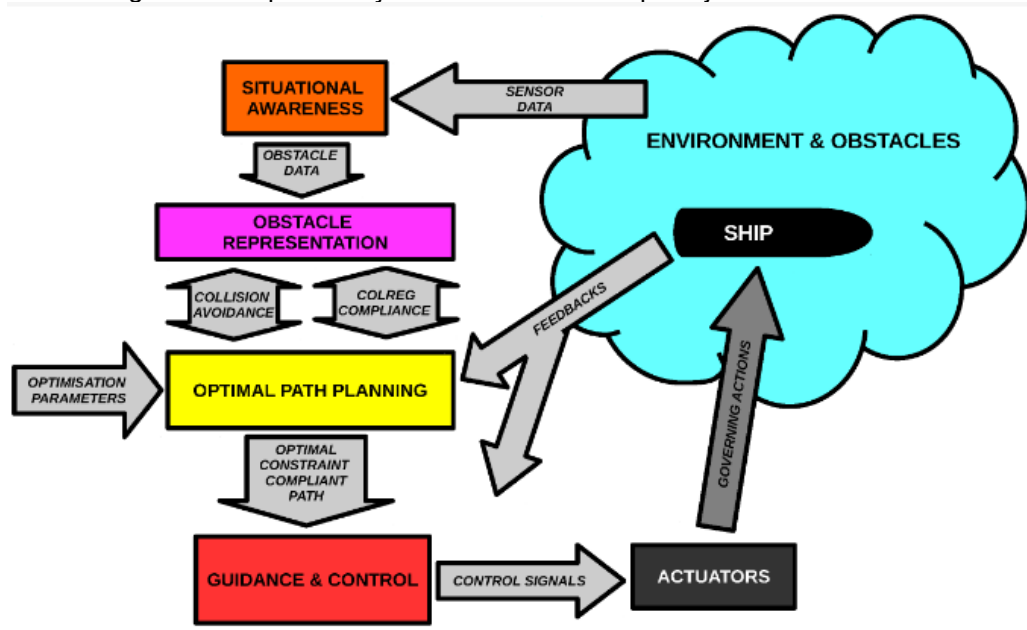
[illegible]

SITUATIONAL AWARENESS

SENSOR DATA

ENVIRONMENT & OBSTACLES

OBSTACLE DATA

OBSTACLE REPRESENTATION

SHIP

COLLISION AVOIDANCE

COLREG COMPLIANCE

FEEDBACKS

OPTIMISATION PARAMETERS

OPTIMAL PATH PLANNING

GOVERNING ACTIONS

OPTIMAL CONSTRAINT COMPLIANT PATH

GUIDANCE & CONTROL

CONTROL SIGNALS

ACTUATORS